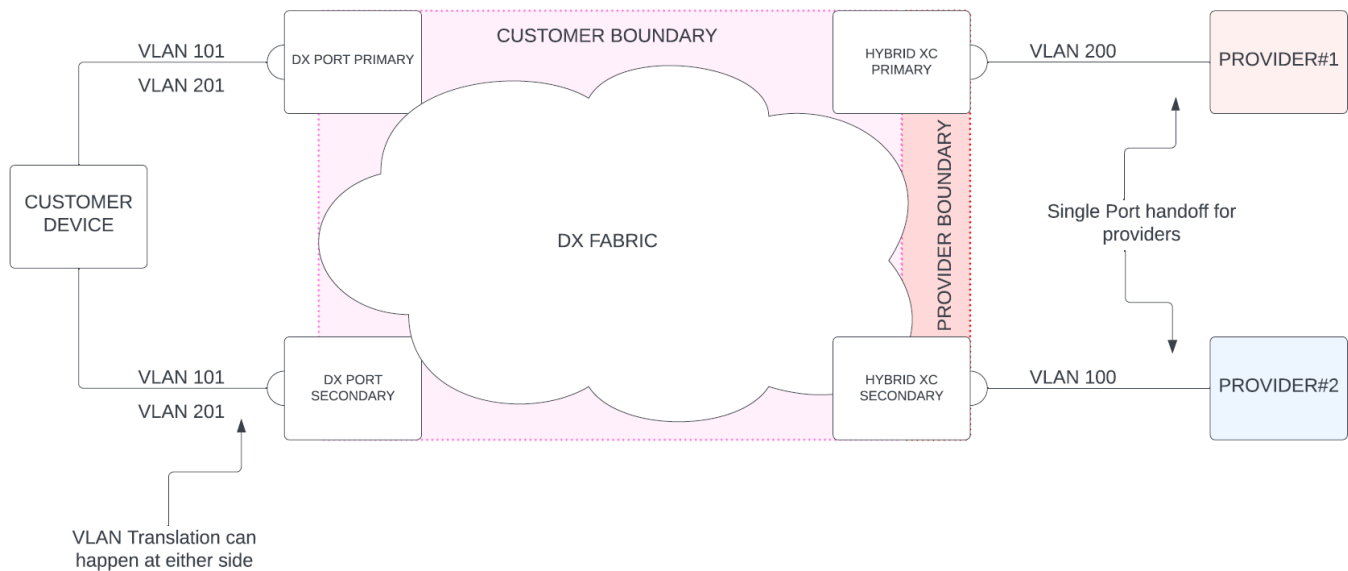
VLAN 101
VLAN 201
DX PORT PRIMARY
CUSTOMER BOUNDARY
HYBRID XC PRIMARY
VLAN 200
PROVIDER#1

CUSTOMER DEVICE

DX FABRIC

PROVIDER BOUNDARY

Single Port handoff for providers

VLAN 101
VLAN 201
DX PORT SECONDARY
HYBRID XC SECONDARY
VLAN 100
PROVIDER#2

VLAN Translation can happen at either side